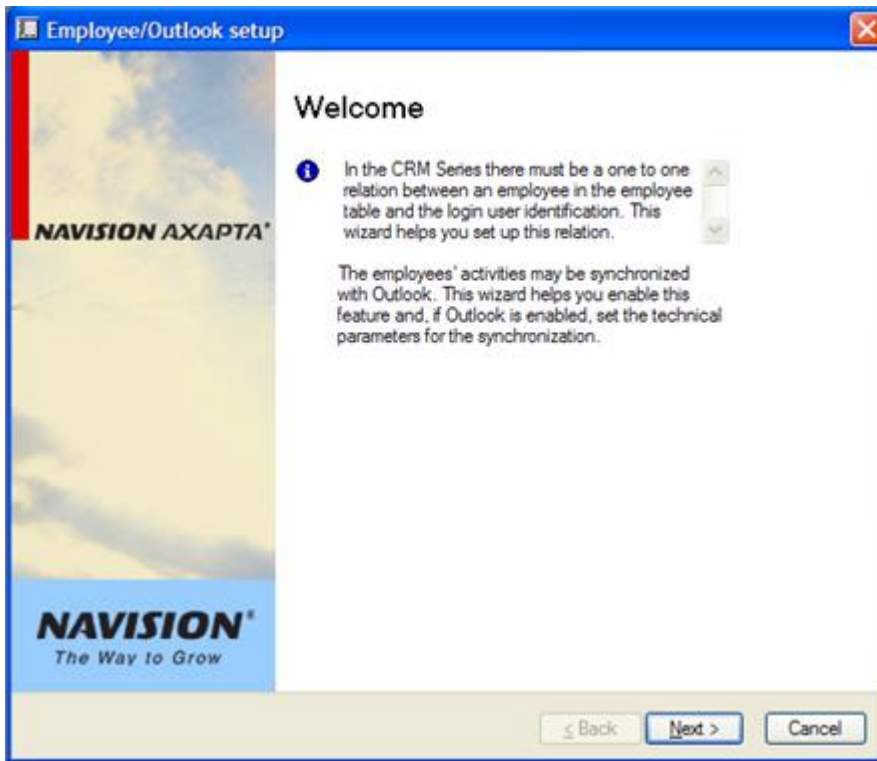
Employee/Outlook setup

NAVISION AXAPTA®

NAVISION®
The Way to Grow

Welcome

In the CRM Series there must be a one to one relation between an employee in the employee table and the login user identification. This wizard helps you set up this relation.

The employees' activities may be synchronized with Outlook. This wizard helps you enable this feature and, if Outlook is enabled, set the technical parameters for the synchronization.

< Back    Next >    Cancel